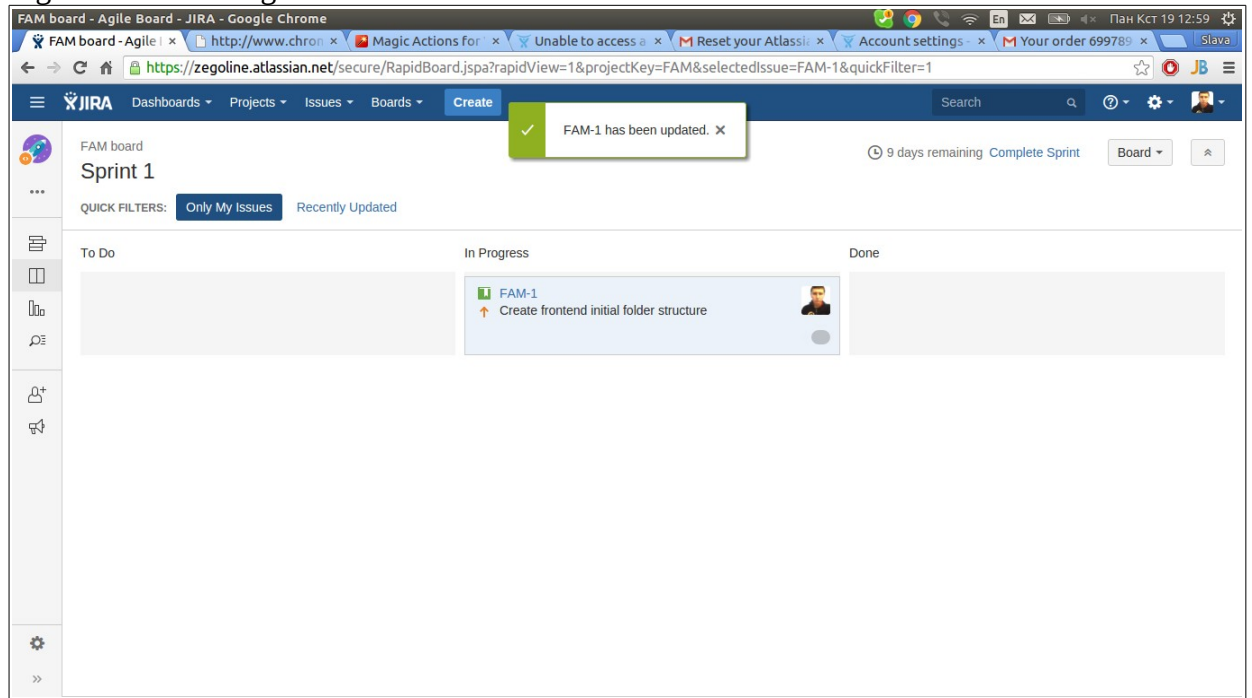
FAM board - Agile Board - JIRA - Google Chrome

En Пан Кст 19 12:59

FAM board - Agile | × http://www.chron × Magic Actions for × Unable to access a × Reset your Atlassia × Account settings - × Your order 699789 × Slava

https://zegoline.atlassian.net/secure/RapidBoard.jspa?rapidView=1&projectKey=FAM&selectedIssue=FAM-1&quickFilter=1

JIRA Dashboards Projects Issues Boards Create

FAM-1 has been updated. ×

Search

FAM board
Sprint 1

9 days remaining Complete Sprint Board

QUICK FILTERS: Only My Issues Recently Updated

To Do

In Progress

Done

FAM-1
Create frontend initial folder structure